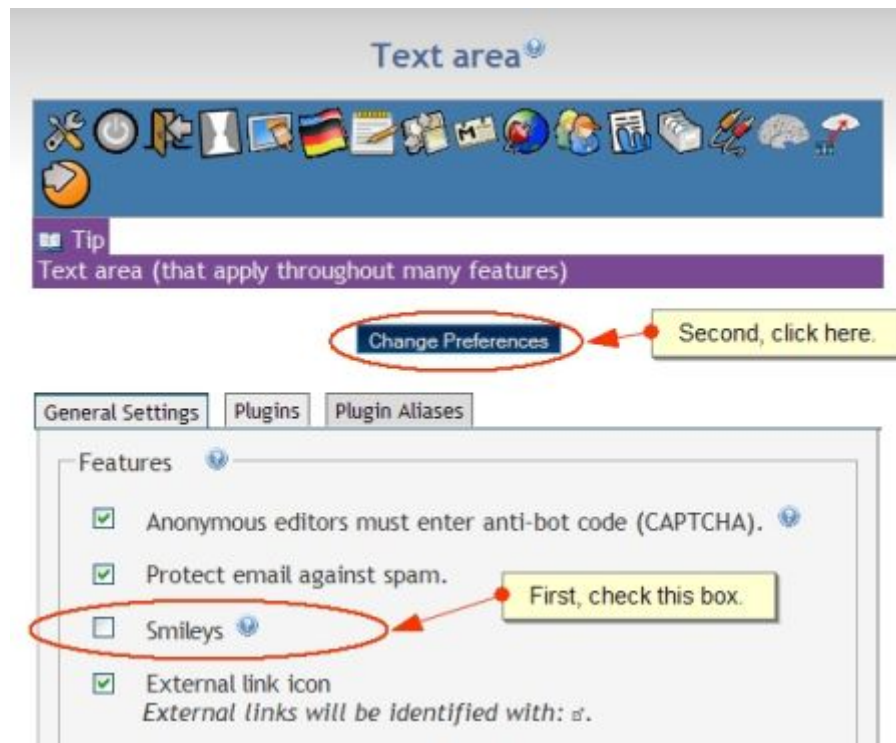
Text area

Tip
Text area (that apply throughout many features)

Change Preferences

Second, click here.

General Settings | Plugins | Plugin Aliases

Features

Anonymous editors must enter anti-bot code (CAPTCHA).

Protect email against spam.

First, check this box.

Smileys

External link icon
*External links will be identified with:* .